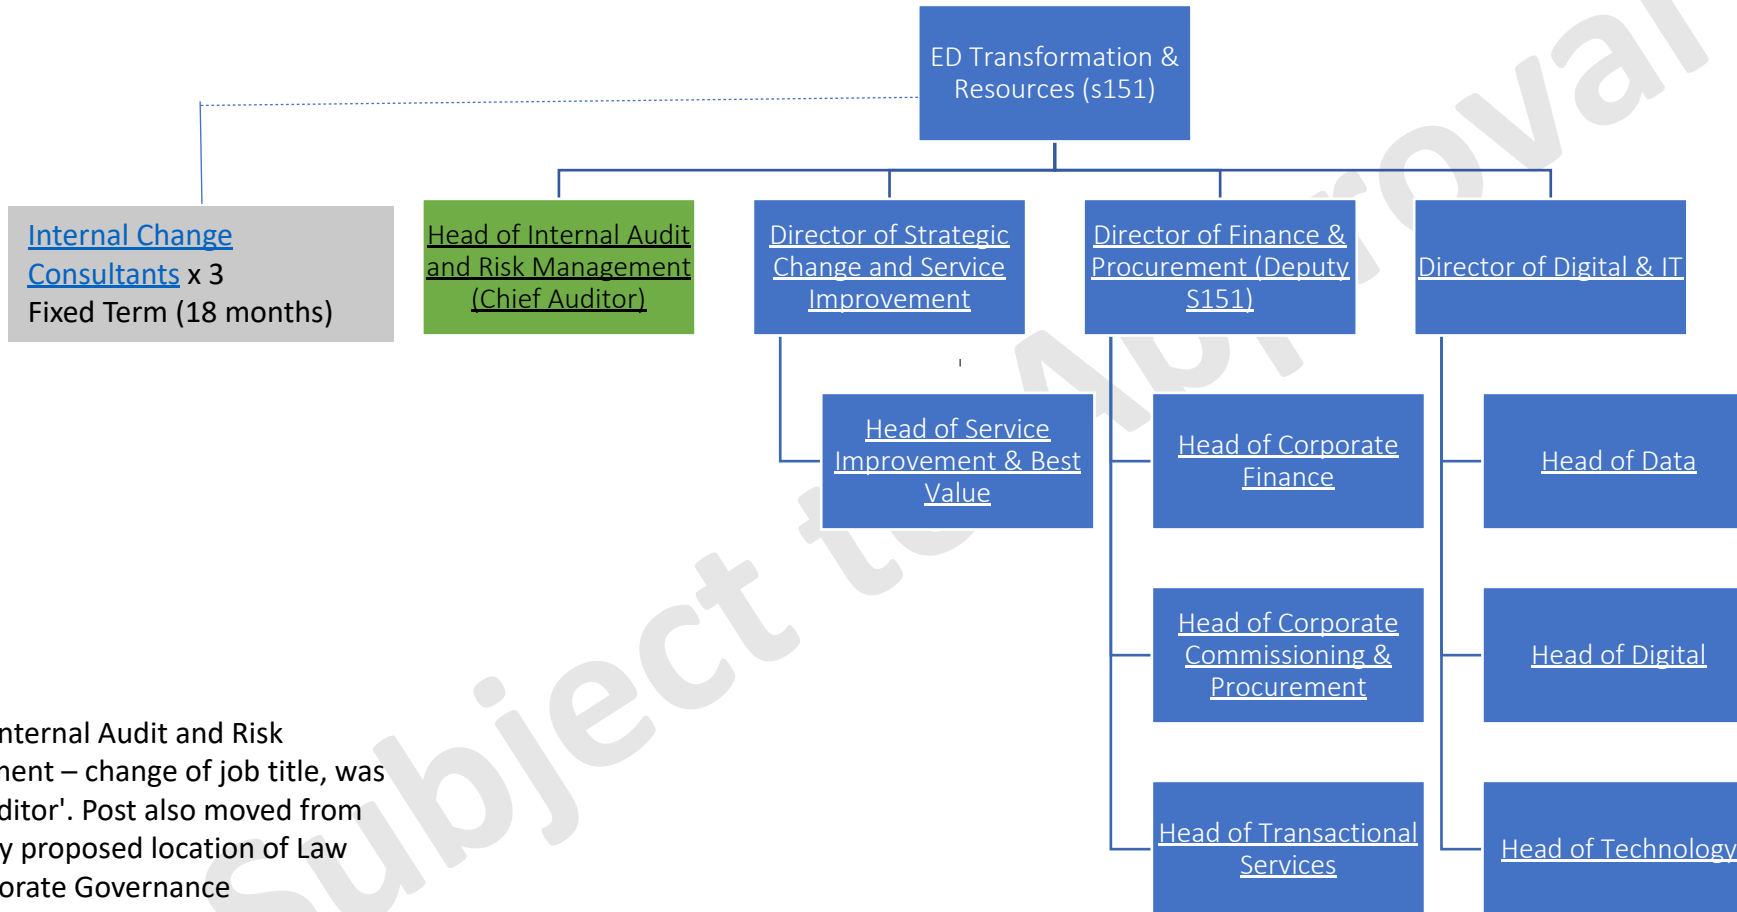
ED Transformation & Resources (s151)

Internal Change Consultants x 3 Fixed Term (18 months)

Head of Internal Audit and Risk Management (Chief Auditor)

Director of Strategic Change and Service Improvement

Director of Finance & Procurement (Deputy S151)

Director of Digital & IT

Head of Service Improvement & Best Value

Head of Corporate Finance

Head of Data

Head of Corporate Commissioning & Procurement

Head of Digital

Head of Transactional Services

Head of Technology

nternal Audit and Risk nent – change of job title, was ditor'. Post also moved from y proposed location of Law orate Governance

Subject to Approval